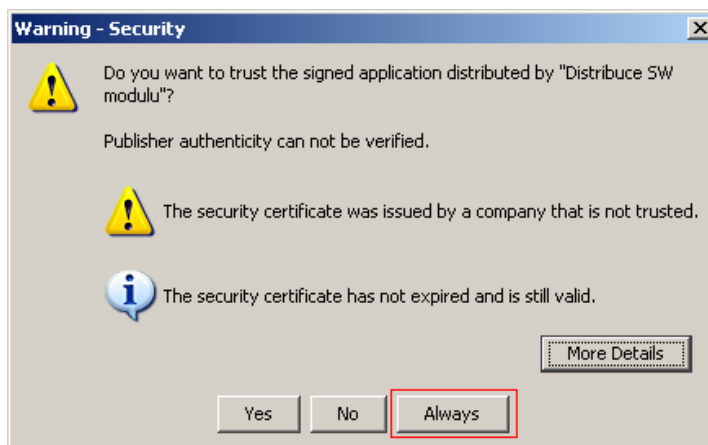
Warning - Security

Do you want to trust the signed application distributed by "Distribuce SW modulu"?

Publisher authenticity can not be verified.

The security certificate was issued by a company that is not trusted.

The security certificate has not expired and is still valid.

More Details

Yes

No

Always